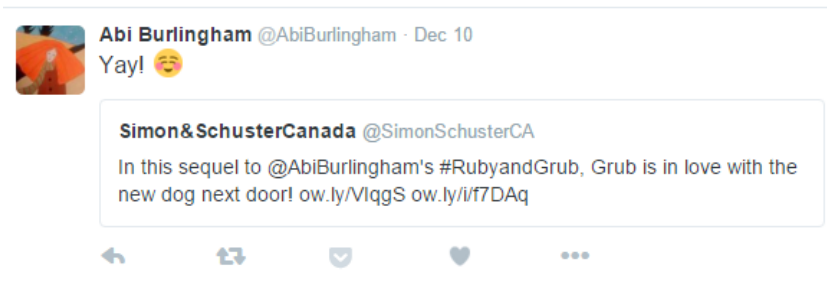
Abi Burlingham @AbiBurlingham · Dec 10
Yay! ☺️

Simon&SchusterCanada @SimonSchusterCA
In this sequel to @AbiBurlingham's #RubyandGrub, Grub is in love with the new dog next door! ow.ly/VlqgS ow.ly/i/f7DAq